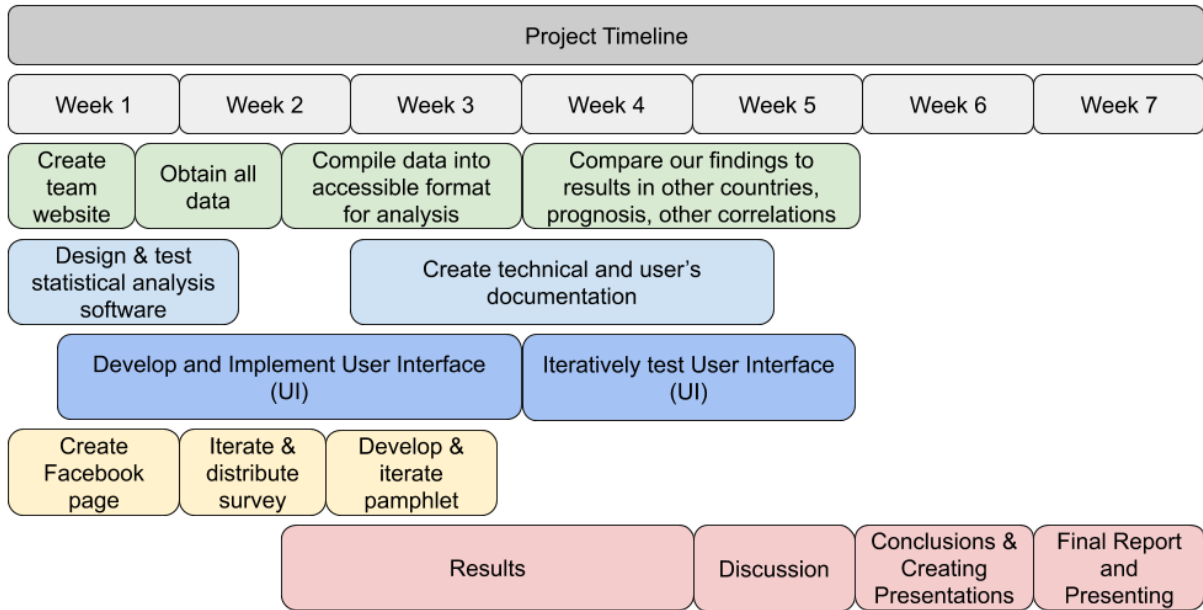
Project Timeline

| Week 1 | Week 2 | Week 3 | Week 4 | Week 5 | Week 6 | Week 7 |
|---|---|---|---|---|---|---|

Create team website

Obtain all data

Compile data into accessible format for analysis

Compare our findings to results in other countries, prognosis, other correlations

Design & test statistical analysis software

Create technical and user's documentation

Develop and Implement User Interface (UI)

Iteratively test User Interface (UI)

Create Facebook page

Iterate & distribute survey

Develop & iterate pamphlet

Results

Discussion

Conclusions & Creating Presentations

Final Report and Presenting